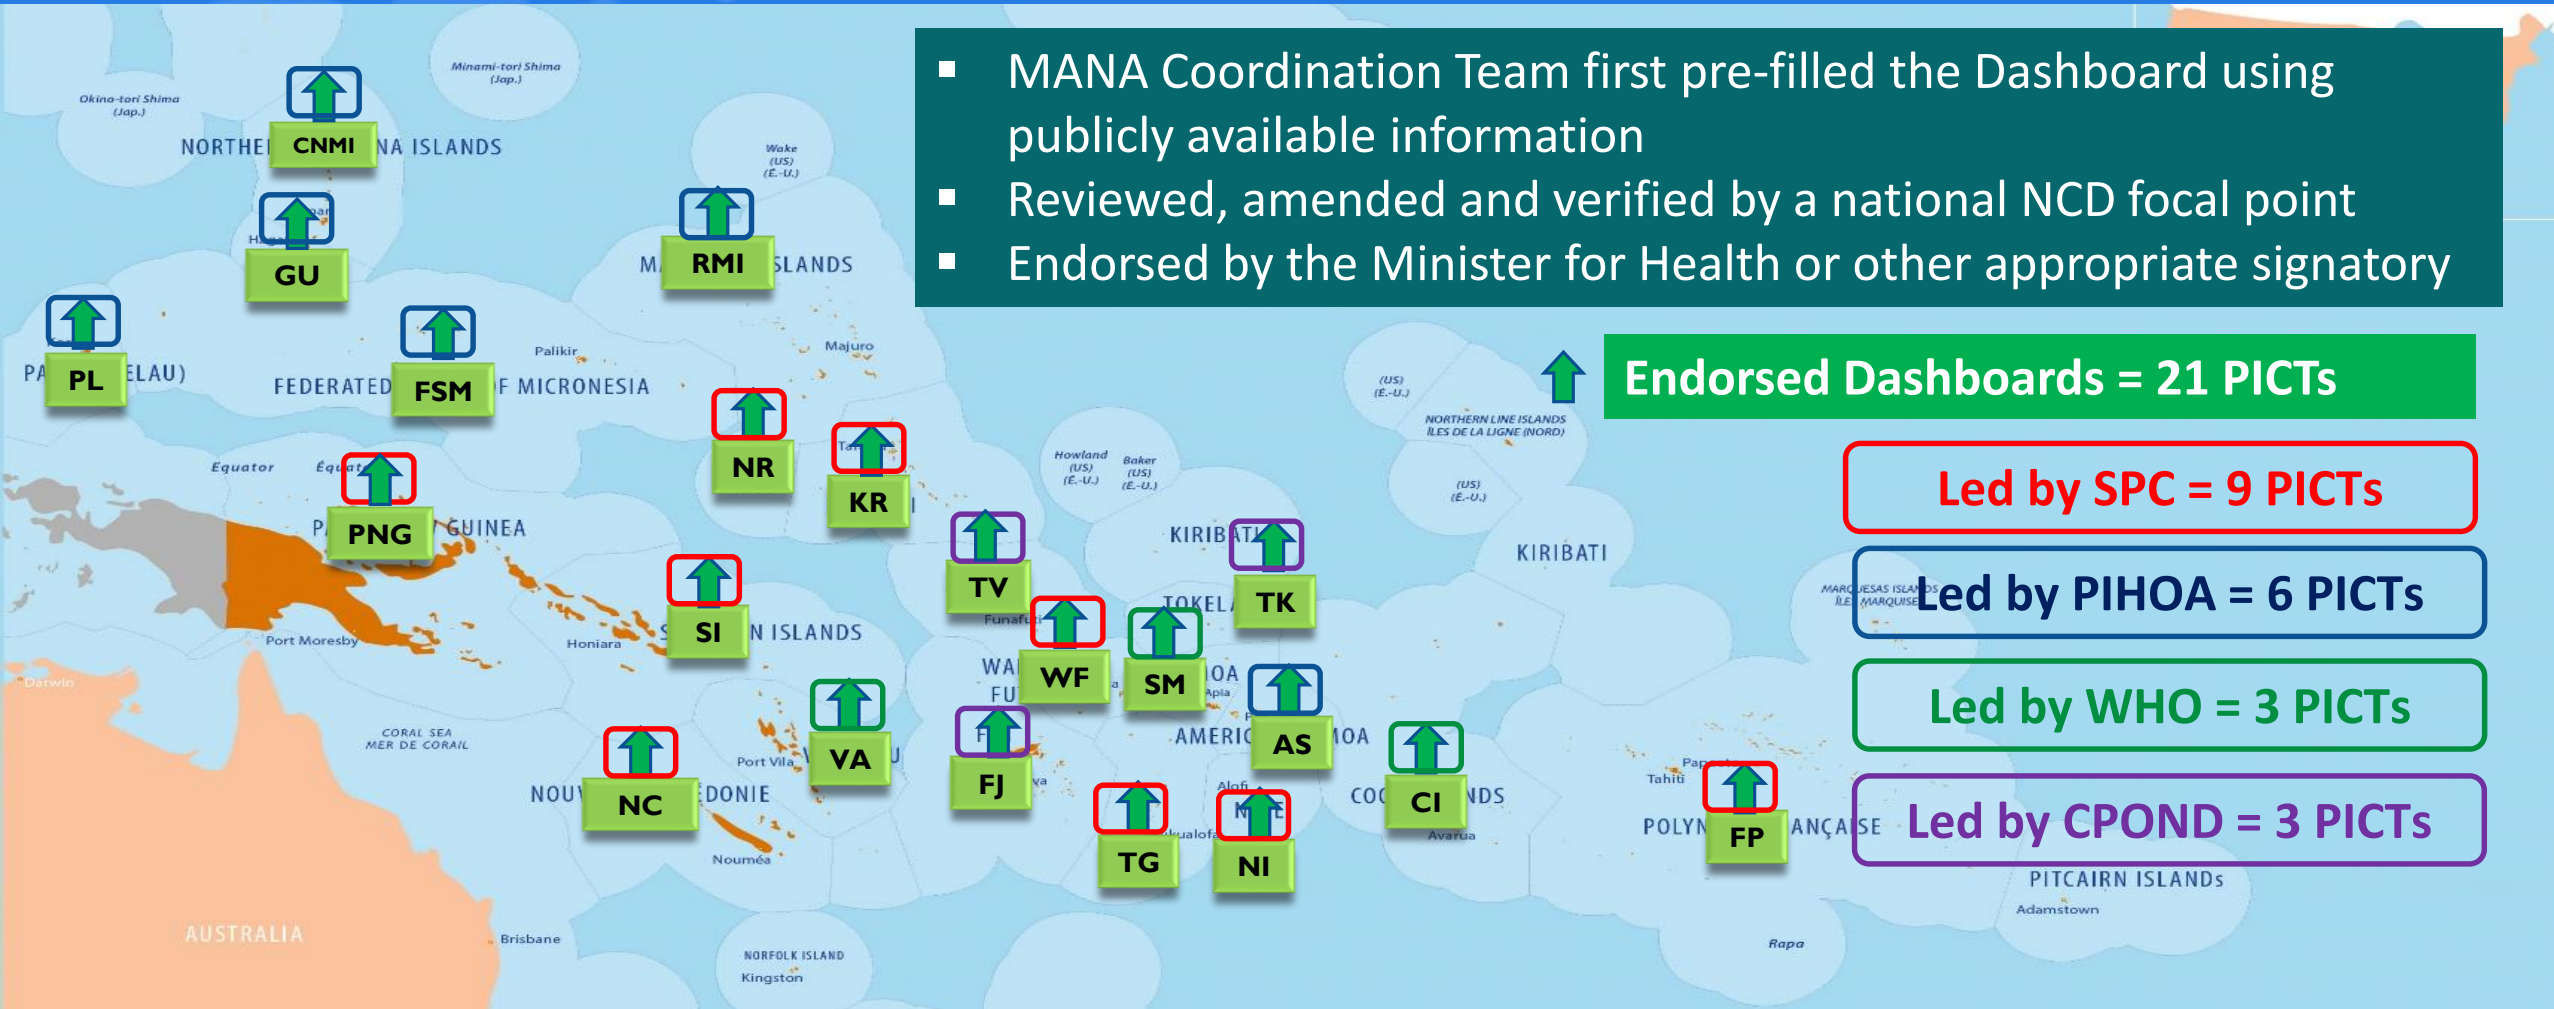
▪ MANA Coordination Team first pre-filled the Dashboard using publicly available information
▪ Reviewed, amended and verified by a national NCD focal point
▪ Endorsed by the Minister for Health or other appropriate signatory

Endorsed Dashboards = 21 PICTs

Led by SPC = 9 PICTs

Led by PIHOA = 6 PICTs

Led by WHO = 3 PICTs

Led by CPOND = 3 PICTs

Okino-tori Shima (Jap.)
Minami-tori Shima (Jap.)
NORTHE CNMI NA ISLANDS
Wake (US) (E.-U.)
GU
M RMI SLANDS
PA PL ELAU)
FEDERATED FSM F MICRONESIA
Palikir
Majuro
NR
KR
Equator
P PNG GUINEA
Howland (US) (E.-U.)
Baker (US) (E.-U.)
(US) (E.-U.)
NORTHERN LINE ISLANDS ÎLES DE LA LIGNE (NORD)
(US) (E.-U.)
KIRIBATI
KIRIB TK
TV
Funafuti
TOKEL
SI N ISLANDS
Honiara
Port Moresby
Darwin
WA WF
FU
SM
Apia
AS
AMERIC MOA
CORAL SEA MER DE CORAIL
VA
Port Vila
FJ
NOU NC DONIE
Nouméa
TG
NI
Alofi
CO CI NDS
Avarua
Tahiti
POLYN FP ANÇAISE
PITCAIRN ISLANDS
Adamstown
AUSTRALIA
Brisbane
NORFOLK ISLAND
Kingston
Rapa